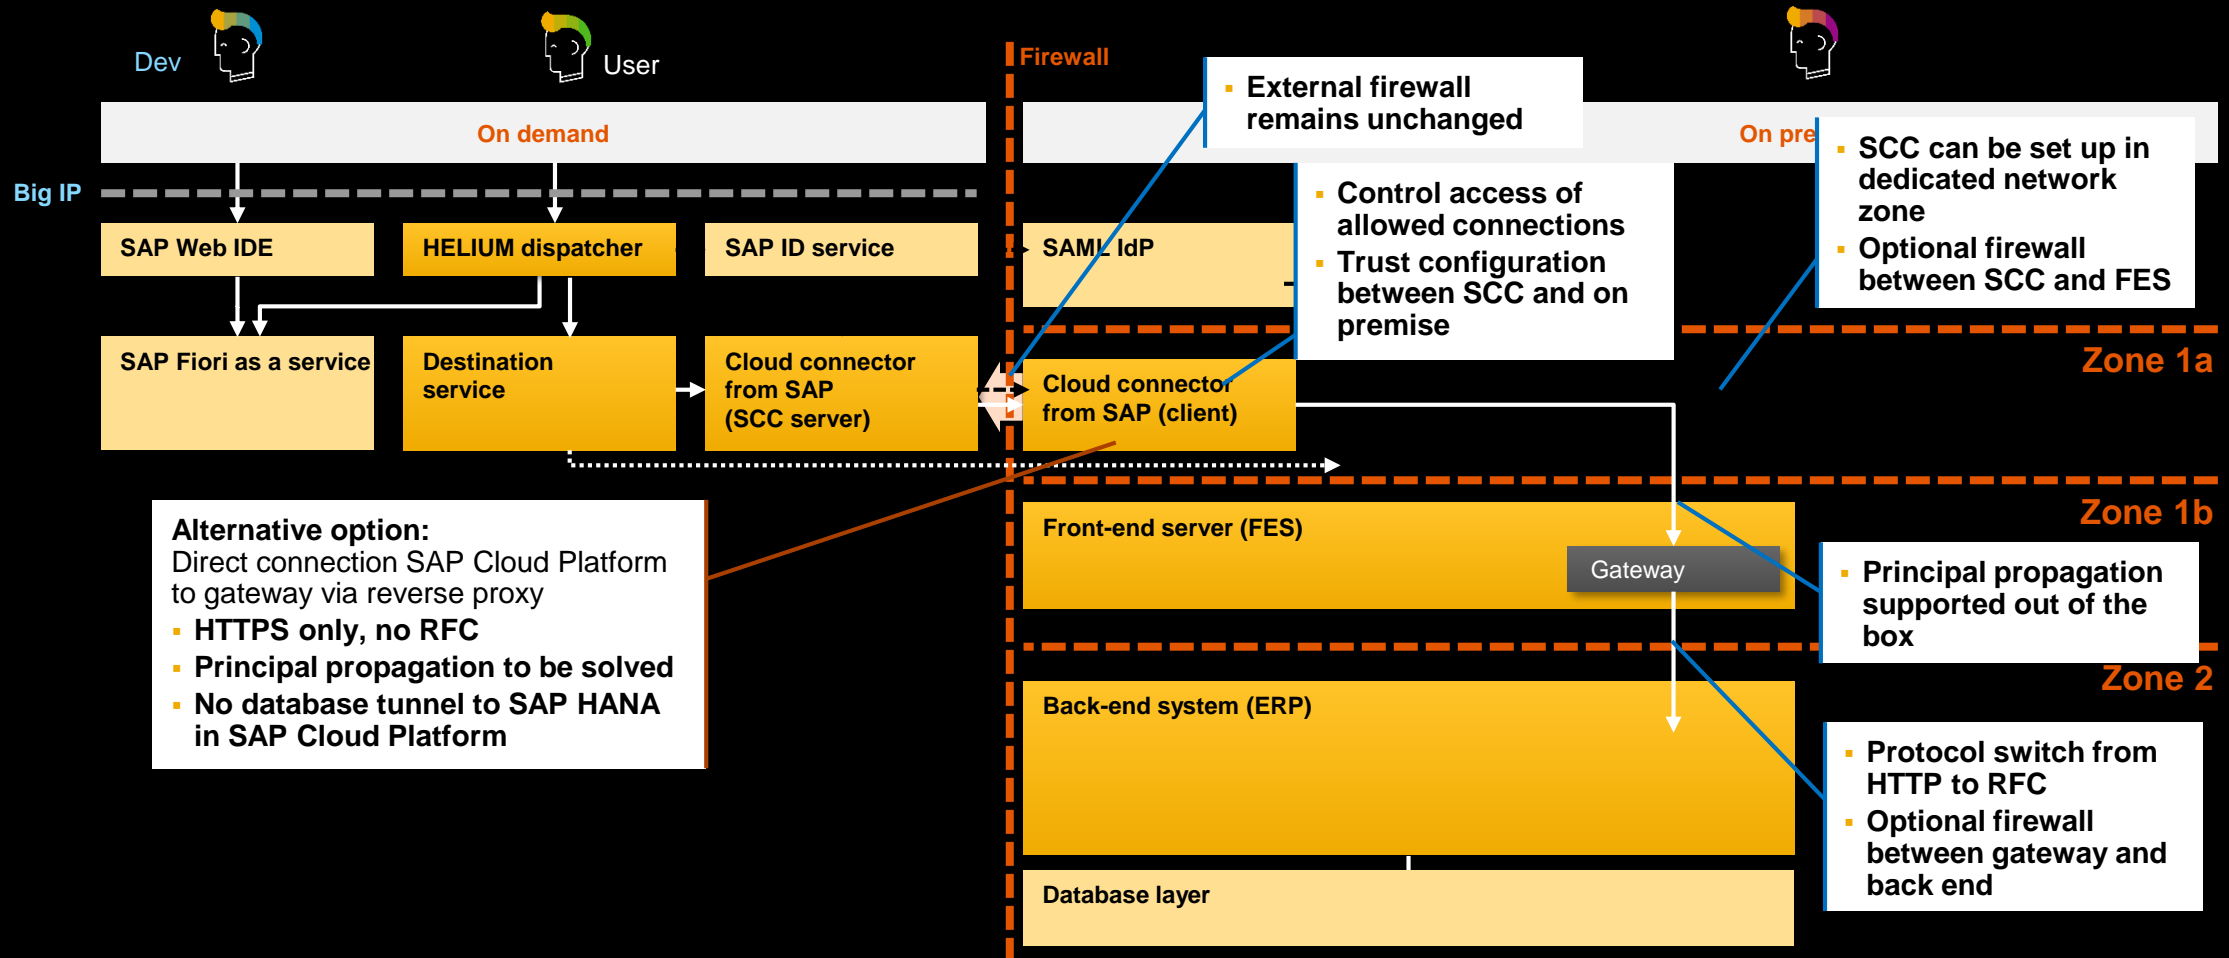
Dev

User

Firewall

On demand

On pre

Big IP

SAP Web IDE

HELIUM dispatcher

SAP ID service

SAML IdP

SAP Fiori as a service

Destination service

Cloud connector from SAP (SCC server)

Cloud connector from SAP (client)

- External firewall remains unchanged

- Control access of allowed connections
- Trust configuration between SCC and on premise

- SCC can be set up in dedicated network zone
- Optional firewall between SCC and FES

Zone 1a

Zone 1b

Zone 2

Front-end server (FES)

Gateway

Back-end system (ERP)

Database layer

Alternative option:
Direct connection SAP Cloud Platform to gateway via reverse proxy
- HTTPS only, no RFC
- Principal propagation to be solved
- No database tunnel to SAP HANA in SAP Cloud Platform

- Principal propagation supported out of the box

- Protocol switch from HTTP to RFC
- Optional firewall between gateway and back end